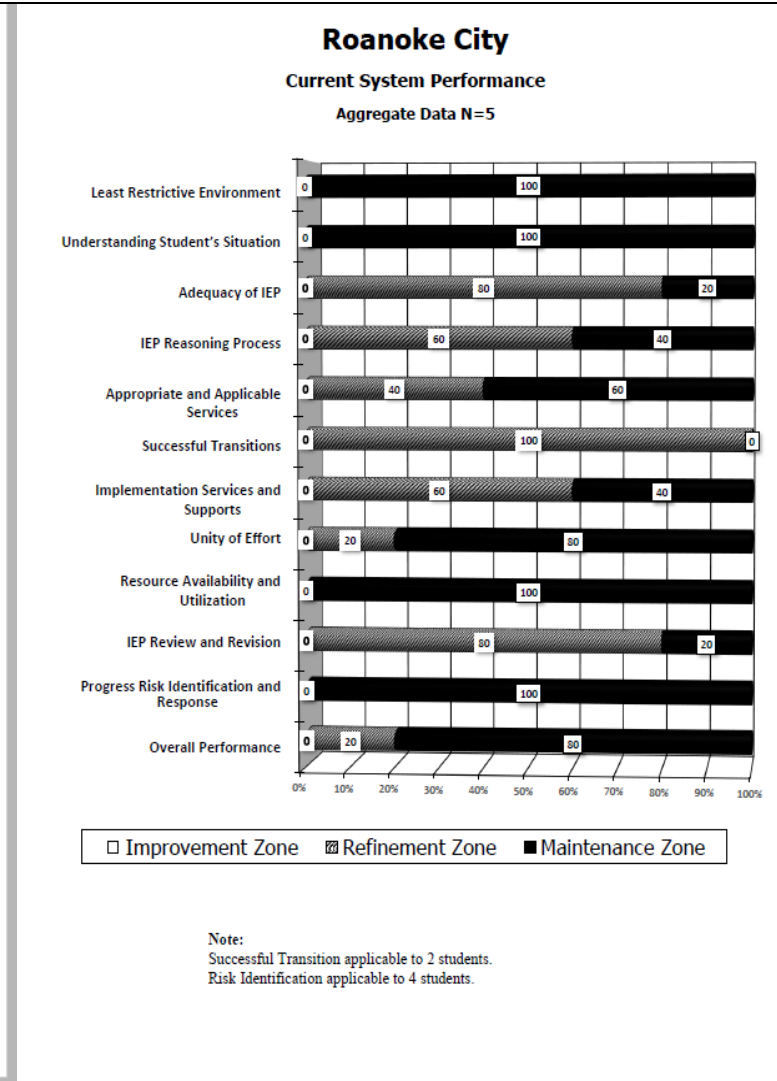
Roanoke City

Current System Performance

Aggregate Data N=5

Least Restrictive Environment 0 100

Understanding Student's Situation 0 100

Adequacy of IEP 0 80 20

IEP Reasoning Process 0 60 40

Appropriate and Applicable Services 0 40 60

Successful Transitions 0 100 0

Implementation Services and Supports 0 60 40

Unity of Effort 0 20 80

Resource Availability and Utilization 0 100

IEP Review and Revision 0 80 20

Progress Risk Identification and Response 0 100

Overall Performance 0 20 80

0% 10% 20% 30% 40% 50% 60% 70% 80% 90% 100%

☐ Improvement Zone ▨ Refinement Zone ■ Maintenance Zone

Note:
Successful Transition applicable to 2 students.
Risk Identification applicable to 4 students.